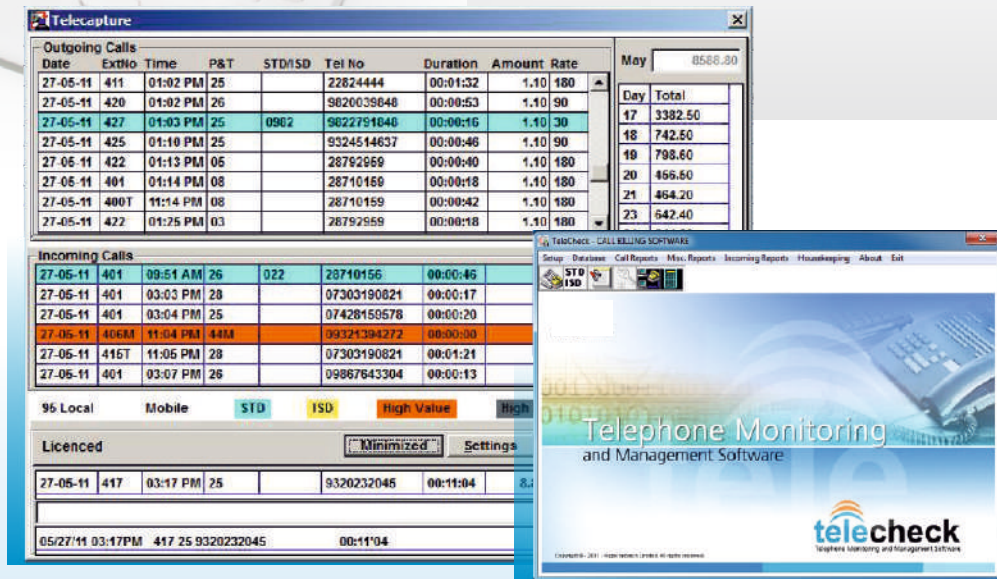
Telecapture

Outgoing Calls

| Date | ExtNo | Time | P&T | STD/ISD | Tel No | Duration | Amount | Rate |
|---|---|---|---|---|---|---|---|---|
| 27-05-11 | 411 | 01:02 PM | 25 | | 22824444 | 00:01:32 | 1.10 | 180 |
| 27-05-11 | 420 | 01:02 PM | 26 | | 9820039848 | 00:00:53 | 1.10 | 90 |
| 27-05-11 | 427 | 01:03 PM | 25 | 0982 | 9822791848 | 00:00:16 | 1.10 | 30 |
| 27-05-11 | 425 | 01:10 PM | 25 | | 9324514637 | 00:00:46 | 1.10 | 90 |
| 27-05-11 | 422 | 01:13 PM | 05 | | 28792959 | 00:00:40 | 1.10 | 180 |
| 27-05-11 | 401 | 01:14 PM | 08 | | 28710159 | 00:00:18 | 1.10 | 180 |
| 27-05-11 | 400T | 11:14 PM | 08 | | 28710159 | 00:00:42 | 1.10 | 180 |
| 27-05-11 | 422 | 01:25 PM | 03 | | 28792959 | 00:00:18 | 1.10 | 180 |

May 8588.80

| Day | Total |
|---|---|
| 17 | 3382.50 |
| 18 | 742.50 |
| 19 | 798.60 |
| 20 | 455.60 |
| 21 | 464.20 |
| 23 | 642.40 |

Incoming Calls

| | | | | | | |
|---|---|---|---|---|---|---|
| 27-05-11 | 401 | 09:51 AM | 26 | 022 | 28710156 | 00:00:46 |
| 27-05-11 | 401 | 03:03 PM | 28 | | 07303190821 | 00:00:17 |
| 27-05-11 | 401 | 03:04 PM | 25 | | 07428150578 | 00:00:20 |
| 27-05-11 | 406M | 11:04 PM | 44M | | 09321394272 | 00:00:00 |
| 27-05-11 | 415T | 11:05 PM | 28 | | 07303190821 | 00:01:21 |
| 27-05-11 | 401 | 03:07 PM | 26 | | 09867643304 | 00:00:13 |

96 Local Mobile STD ISD High Value High

Licenced Minimized Settings

| 27-05-11 | 417 | 03:17 PM | 25 | | 9320232045 | 00:11:04 | 8.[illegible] |
|---|---|---|---|---|---|---|---|

05/27/11 03:17PM 417 25 9320232045 00:11'04

TeleCheck - CALL BILLING SOFTWARE
Setup Database Call Reports Misc. Reports Incoming Reports Housekeeping About Exit
STD ISD

Telephone Monitoring
and Management Software

telecheck
Telephone Monitoring and Management Software

Copyright© - 2011 - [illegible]